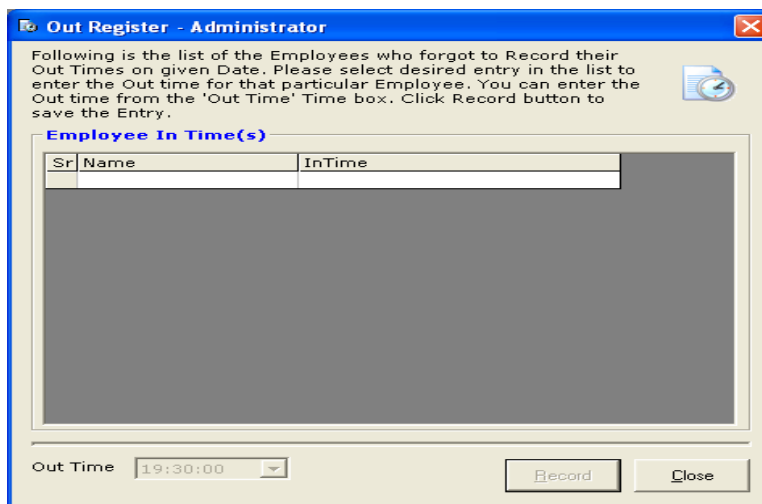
Out Register - Administrator

Following is the list of the Employees who forgot to Record their Out Times on given Date. Please select desired entry in the list to enter the Out time for that particular Employee. You can enter the Out time from the 'Out Time' Time box. Click Record button to save the Entry.

Employee In Time(s)

| Sr | Name | InTime |
|---|---|---|
| | | |

Out Time 19:30:00

Record

Close